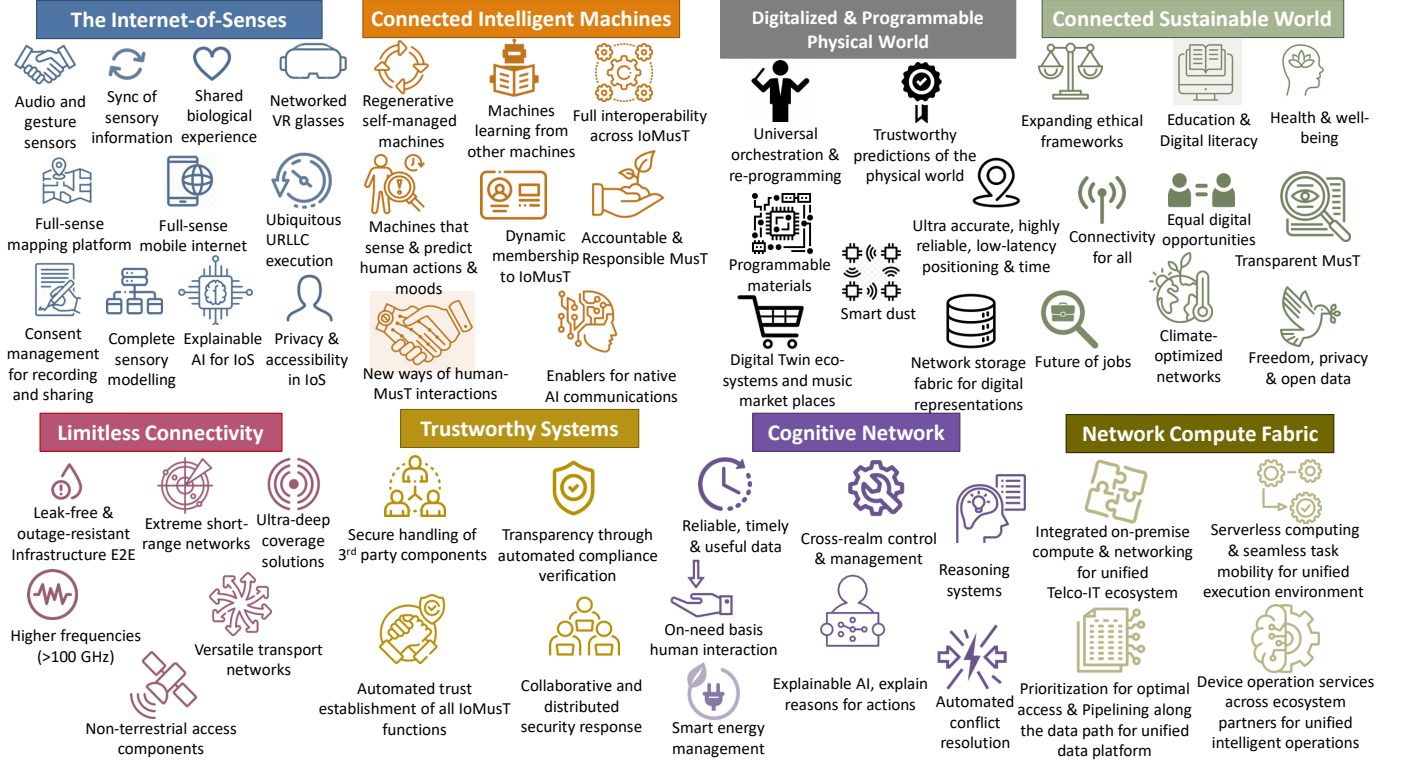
The Internet-of-Senses

Audio and gesture sensors

Sync of sensory information

Shared biological experience

Networked VR glasses

Full-sense mapping platform

Full-sense mobile internet

Ubiquitous URLLC execution

Consent management for recording and sharing

Complete sensory modelling

Explainable AI for IoS

Privacy & accessibility in IoS

Connected Intelligent Machines

Regenerative self-managed machines

Machines learning from other machines

Full interoperability across IoMusT

Machines that sense & predict human actions & moods

Dynamic membership to IoMusT

Accountable & Responsible MusT

New ways of human-MusT interactions

Enablers for native AI communications

Digitalized & Programmable Physical World

Universal orchestration & re-programming

Trustworthy predictions of the physical world

Programmable materials

Ultra accurate, highly reliable, low-latency positioning & time

Smart dust

Digital Twin eco-systems and music market places

Network storage fabric for digital representations

Connected Sustainable World

Expanding ethical frameworks

Education & Digital literacy

Health & well-being

Connectivity for all

Equal digital opportunities

Transparent MusT

Future of jobs

Climate-optimized networks

Freedom, privacy & open data

Limitless Connectivity

Leak-free & outage-resistant Infrastructure E2E

Extreme short-range networks

Ultra-deep coverage solutions

Higher frequencies (>100 GHz)

Versatile transport networks

Non-terrestrial access components

Trustworthy Systems

Secure handling of 3$^{rd}$ party components

Transparency through automated compliance verification

Automated trust establishment of all IoMusT functions

Collaborative and distributed security response

Cognitive Network

Reliable, timely & useful data

Cross-realm control & management

Reasoning systems

On-need basis human interaction

Explainable AI, explain reasons for actions

Automated conflict resolution

Smart energy management

Network Compute Fabric

Integrated on-premise compute & networking for unified Telco-IT ecosystem

Serverless computing & seamless task mobility for unified execution environment

Prioritization for optimal access & Pipelining along the data path for unified data platform

Device operation services across ecosystem partners for unified intelligent operations